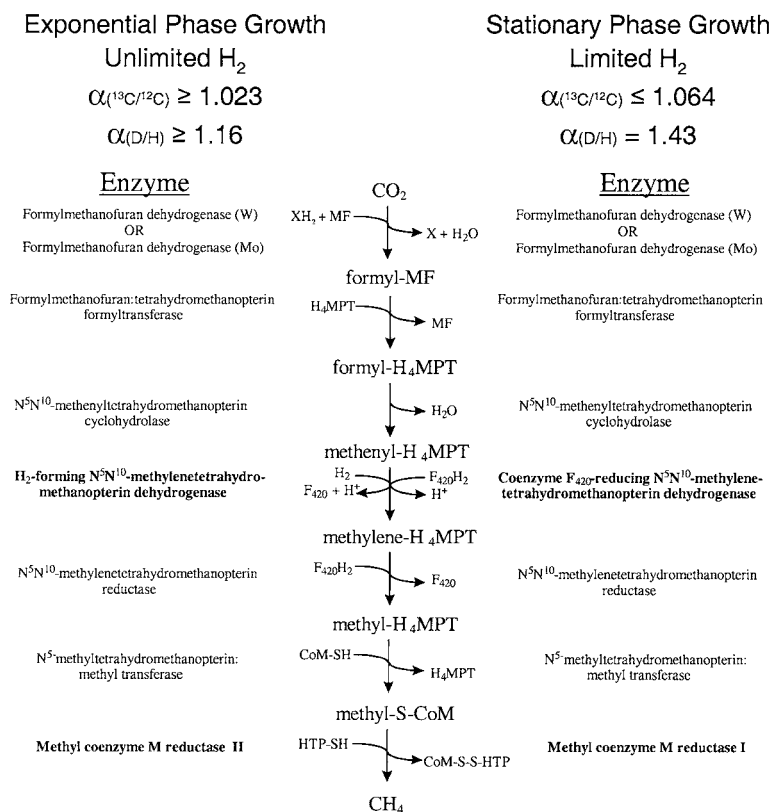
Exponential Phase Growth
Unlimited $H_2$
$\alpha_{(^{13}C/^{12}C)} \geq 1.023$
$\alpha_{(D/H)} \geq 1.16$

Stationary Phase Growth
Limited $H_2$
$\alpha_{(^{13}C/^{12}C)} \leq 1.064$
$\alpha_{(D/H)} = 1.43$

Enzyme

Enzyme

$CO_2$

Formylmethanofuran dehydrogenase (W)
OR
Formylmethanofuran dehydrogenase (Mo)

$XH_2$ + MF

X + $H_2O$

Formylmethanofuran dehydrogenase (W)
OR
Formylmethanofuran dehydrogenase (Mo)

formyl-MF

Formylmethanofuran:tetrahydromethanopterin formyltransferase

$H_4MPT$

MF

Formylmethanofuran:tetrahydromethanopterin formyltransferase

formyl-$H_4MPT$

$N^5N^{10}$-methenyltetrahydromethanopterin cyclohydrolase

$H_2O$

$N^5N^{10}$-methenyltetrahydromethanopterin cyclohydrolase

methenyl-$H_4MPT$

**$H_2$-forming $N^5N^{10}$-methylenetetrahydromethanopterin dehydrogenase**

$H_2$

$F_{420}$ + $H^+$

$F_{420}H_2$

$H^+$

**Coenzyme $F_{420}$-reducing $N^5N^{10}$-methylenetetrahydromethanopterin dehydrogenase**

methylene-$H_4MPT$

$N^5N^{10}$-methylenetetrahydromethanopterin reductase

$F_{420}H_2$

$F_{420}$

$N^5N^{10}$-methylenetetrahydromethanopterin reductase

methyl-$H_4MPT$

$N^5$-methyltetrahydromethanopterin: methyl transferase

CoM-SH

$H_4MPT$

$N^5$-methyltetrahydromethanopterin: methyl transferase

methyl-S-CoM

**Methyl coenzyme M reductase II**

HTP-SH

CoM-S-S-HTP

**Methyl coenzyme M reductase I**

$CH_4$